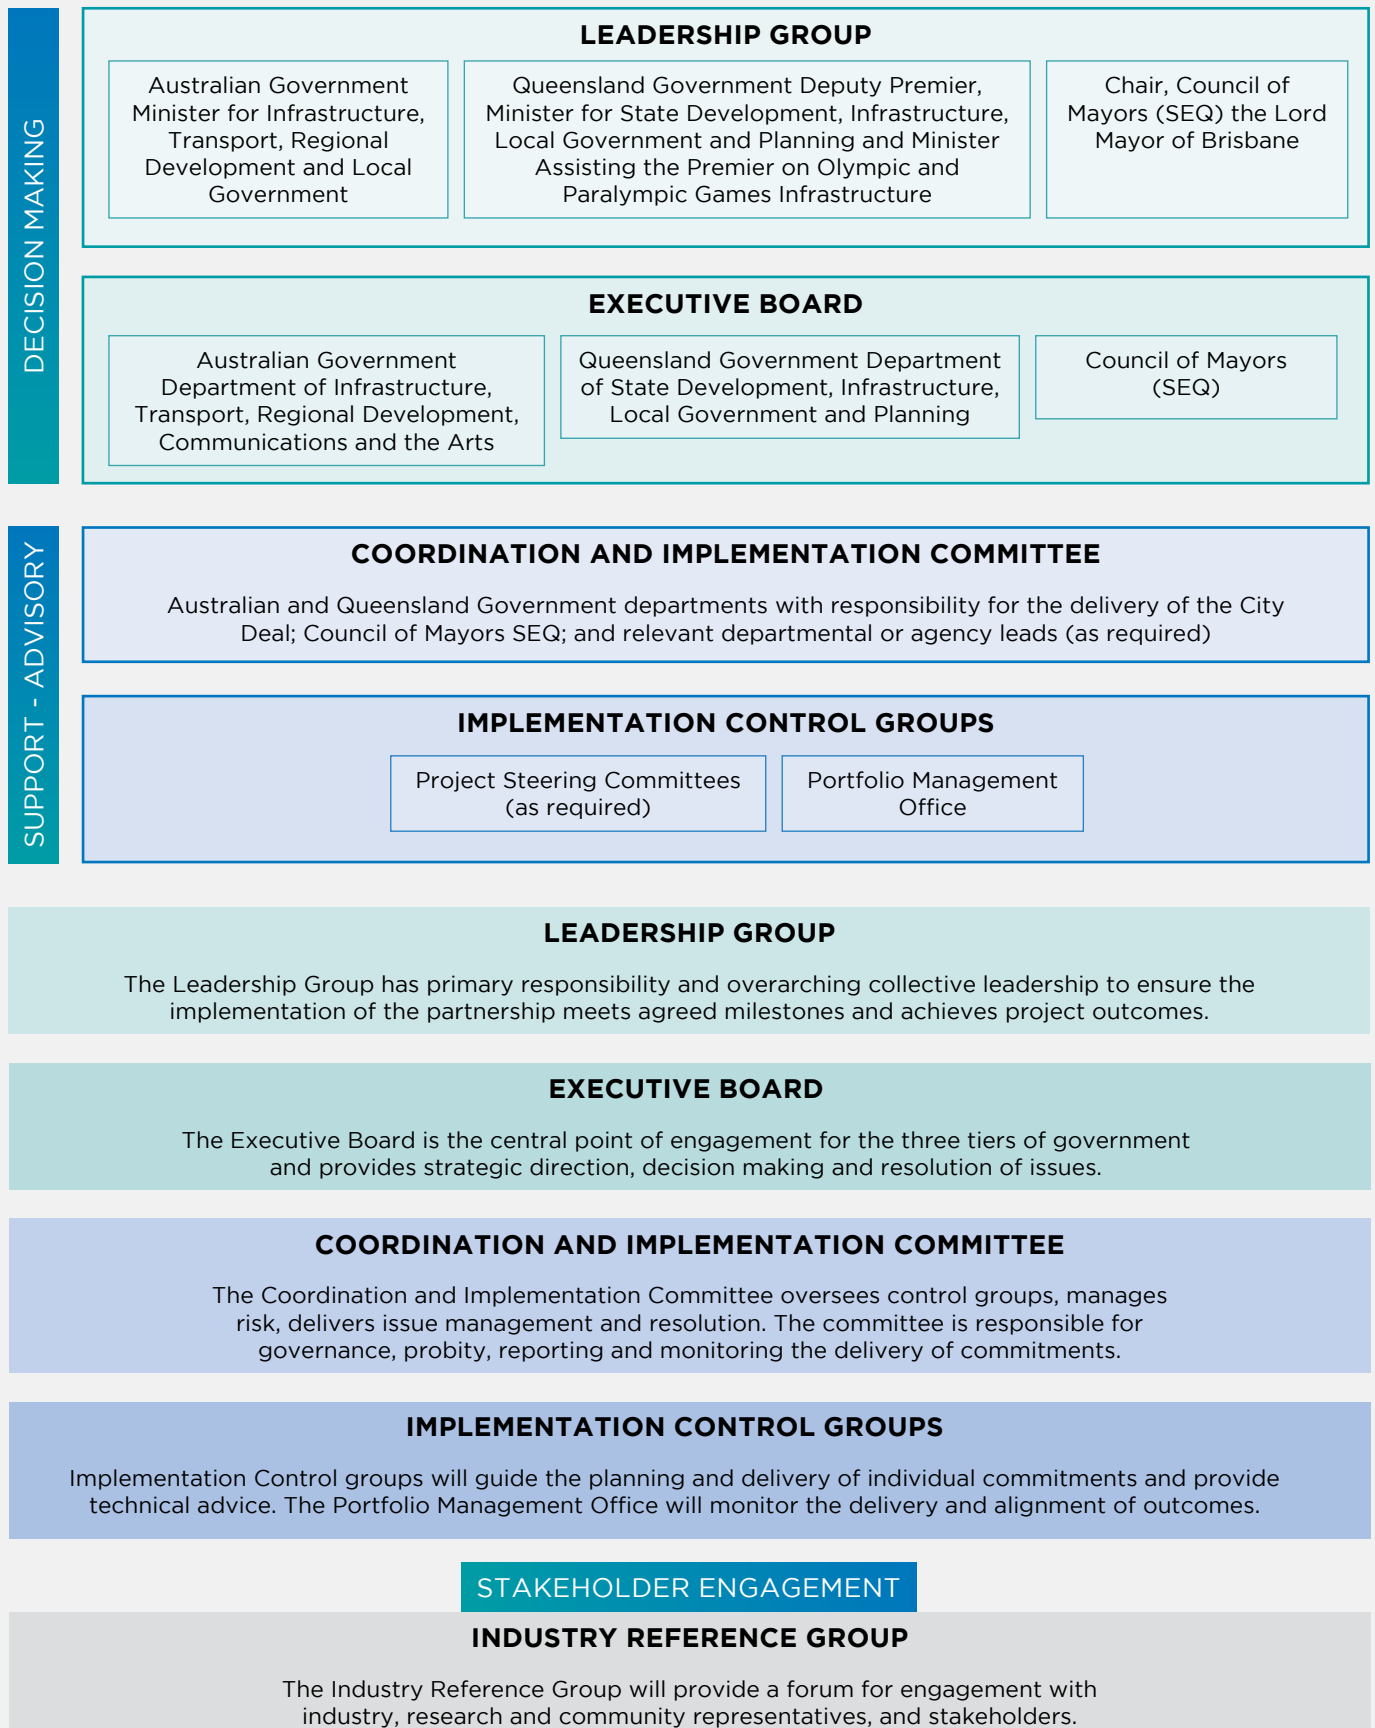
DECISION MAKING

LEADERSHIP GROUP

Australian Government Minister for Infrastructure, Transport, Regional Development and Local Government

Queensland Government Deputy Premier, Minister for State Development, Infrastructure, Local Government and Planning and Minister Assisting the Premier on Olympic and Paralympic Games Infrastructure

Chair, Council of Mayors (SEQ) the Lord Mayor of Brisbane

EXECUTIVE BOARD

Australian Government Department of Infrastructure, Transport, Regional Development, Communications and the Arts

Queensland Government Department of State Development, Infrastructure, Local Government and Planning

Council of Mayors (SEQ)

SUPPORT - ADVISORY

COORDINATION AND IMPLEMENTATION COMMITTEE

Australian and Queensland Government departments with responsibility for the delivery of the City Deal; Council of Mayors SEQ; and relevant departmental or agency leads (as required)

IMPLEMENTATION CONTROL GROUPS

Project Steering Committees (as required)

Portfolio Management Office

LEADERSHIP GROUP

The Leadership Group has primary responsibility and overarching collective leadership to ensure the implementation of the partnership meets agreed milestones and achieves project outcomes.

EXECUTIVE BOARD

The Executive Board is the central point of engagement for the three tiers of government and provides strategic direction, decision making and resolution of issues.

COORDINATION AND IMPLEMENTATION COMMITTEE

The Coordination and Implementation Committee oversees control groups, manages risk, delivers issue management and resolution. The committee is responsible for governance, probity, reporting and monitoring the delivery of commitments.

IMPLEMENTATION CONTROL GROUPS

Implementation Control groups will guide the planning and delivery of individual commitments and provide technical advice. The Portfolio Management Office will monitor the delivery and alignment of outcomes.

STAKEHOLDER ENGAGEMENT

INDUSTRY REFERENCE GROUP

The Industry Reference Group will provide a forum for engagement with industry, research and community representatives, and stakeholders.